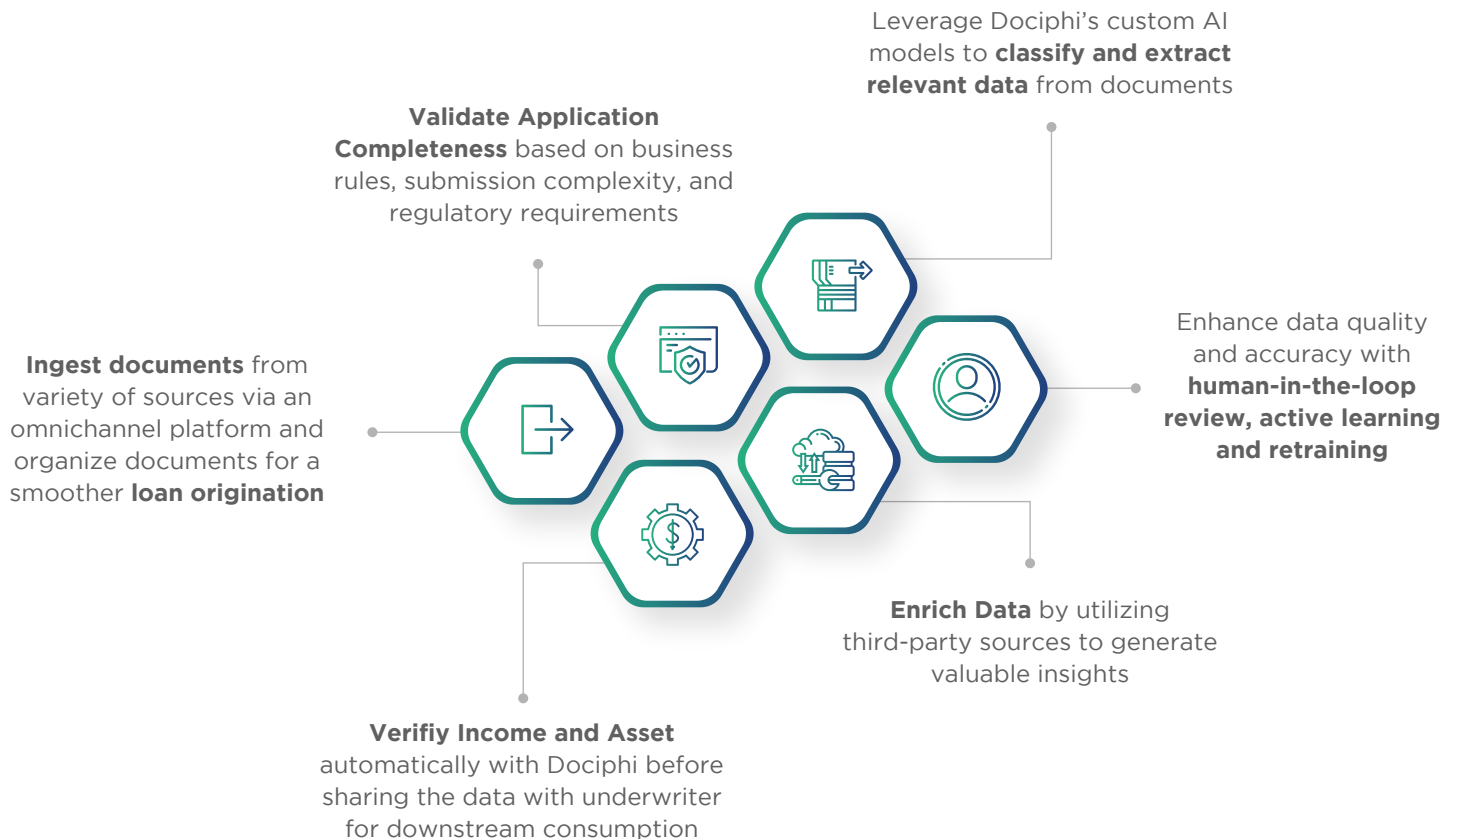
Leverage Dociphi's custom AI models to **classify and extract relevant data** from documents

**Validate Application Completeness** based on business rules, submission complexity, and regulatory requirements

**Ingest documents** from variety of sources via an omnichannel platform and organize documents for a smoother **loan origination**

Enhance data quality and accuracy with **human-in-the-loop review, active learning and retraining**

**Enrich Data** by utilizing third-party sources to generate valuable insights

**Verifiy Income and Asset** automatically with Dociphi before sharing the data with underwriter for downstream consumption